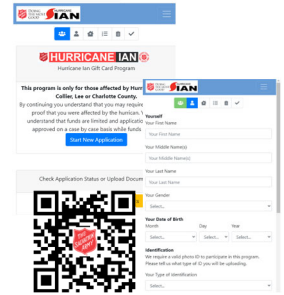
HURRICANE IAN

HURRICANE IAN

Hurricane Ian Gift Card Program

This program is only for those affected by Hurri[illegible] Collier, Lee or Charlotte County.

By continuing you understand that you may requ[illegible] proof that you were affected by the hurrican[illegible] understand that funds are limited and applicatio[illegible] approved on a case by case basis while funds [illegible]

Start New Application

Check Application Status or Upload Docum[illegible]

Yourself

Your First Name

Your First Name

Your Middle Name(s)

Your Middle Name(s)

Your Last Name

Your Last Name

Your Gender

Select...

Your Date of Birth

Month

Day

Year

Select...

Select...

Select...

Identification

We require a valid photo ID to participate in this program. Please tell us what type of ID you will be uploading.

Your Type of Identification

Select...